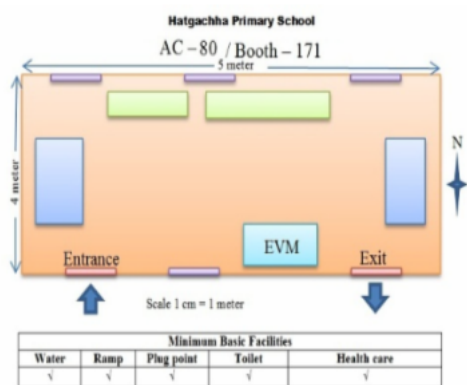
Hatgachha Primary School

AC – 80 / Booth – 171

5 meter

4 meter

N

EVM

Entrance

Exit

Scale 1 cm = 1 meter

| Minimum Basic Facilities | | | | |
|---|---|---|---|---|
| Water | Ramp | Plug point | Toilet | Health care |
| √ | √ | √ | √ | √ |